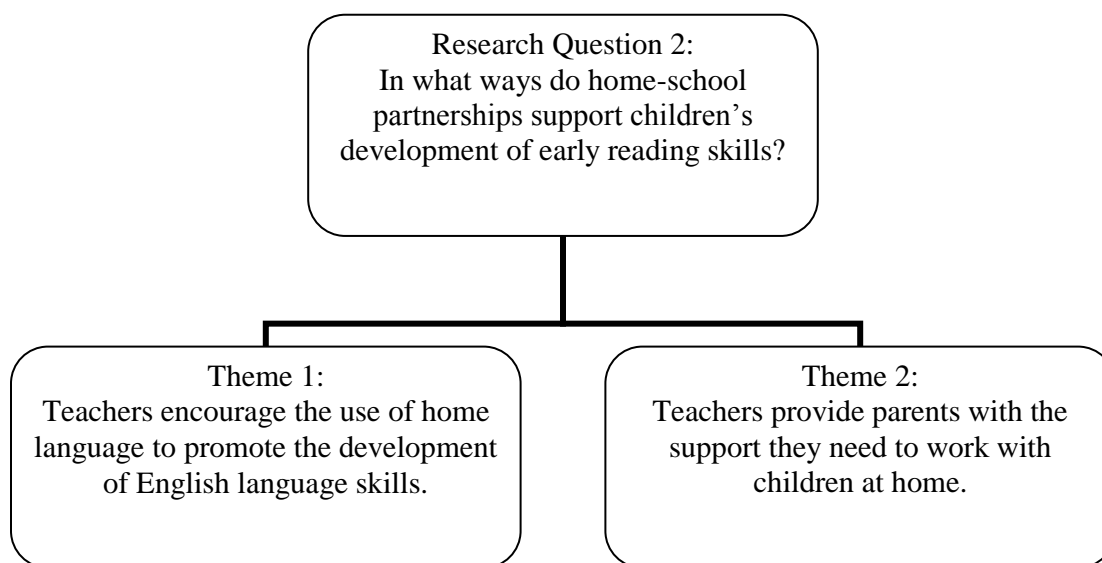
Research Question 2:
In what ways do home-school partnerships support children's development of early reading skills?

Theme 1:
Teachers encourage the use of home language to promote the development of English language skills.

Theme 2:
Teachers provide parents with the support they need to work with children at home.